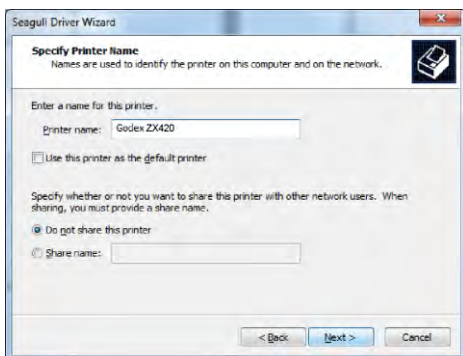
Seagull Driver Wizard

Specify Printer Name
Names are used to identify the printer on this computer and on the network.

Enter a name for this printer.

Printer name: Godex ZX420

Use this printer as the default printer

Specify whether or not you want to share this printer with other network users. When sharing, you must provide a share name.

Do not share this printer

Share name:

< Back
Next >
Cancel